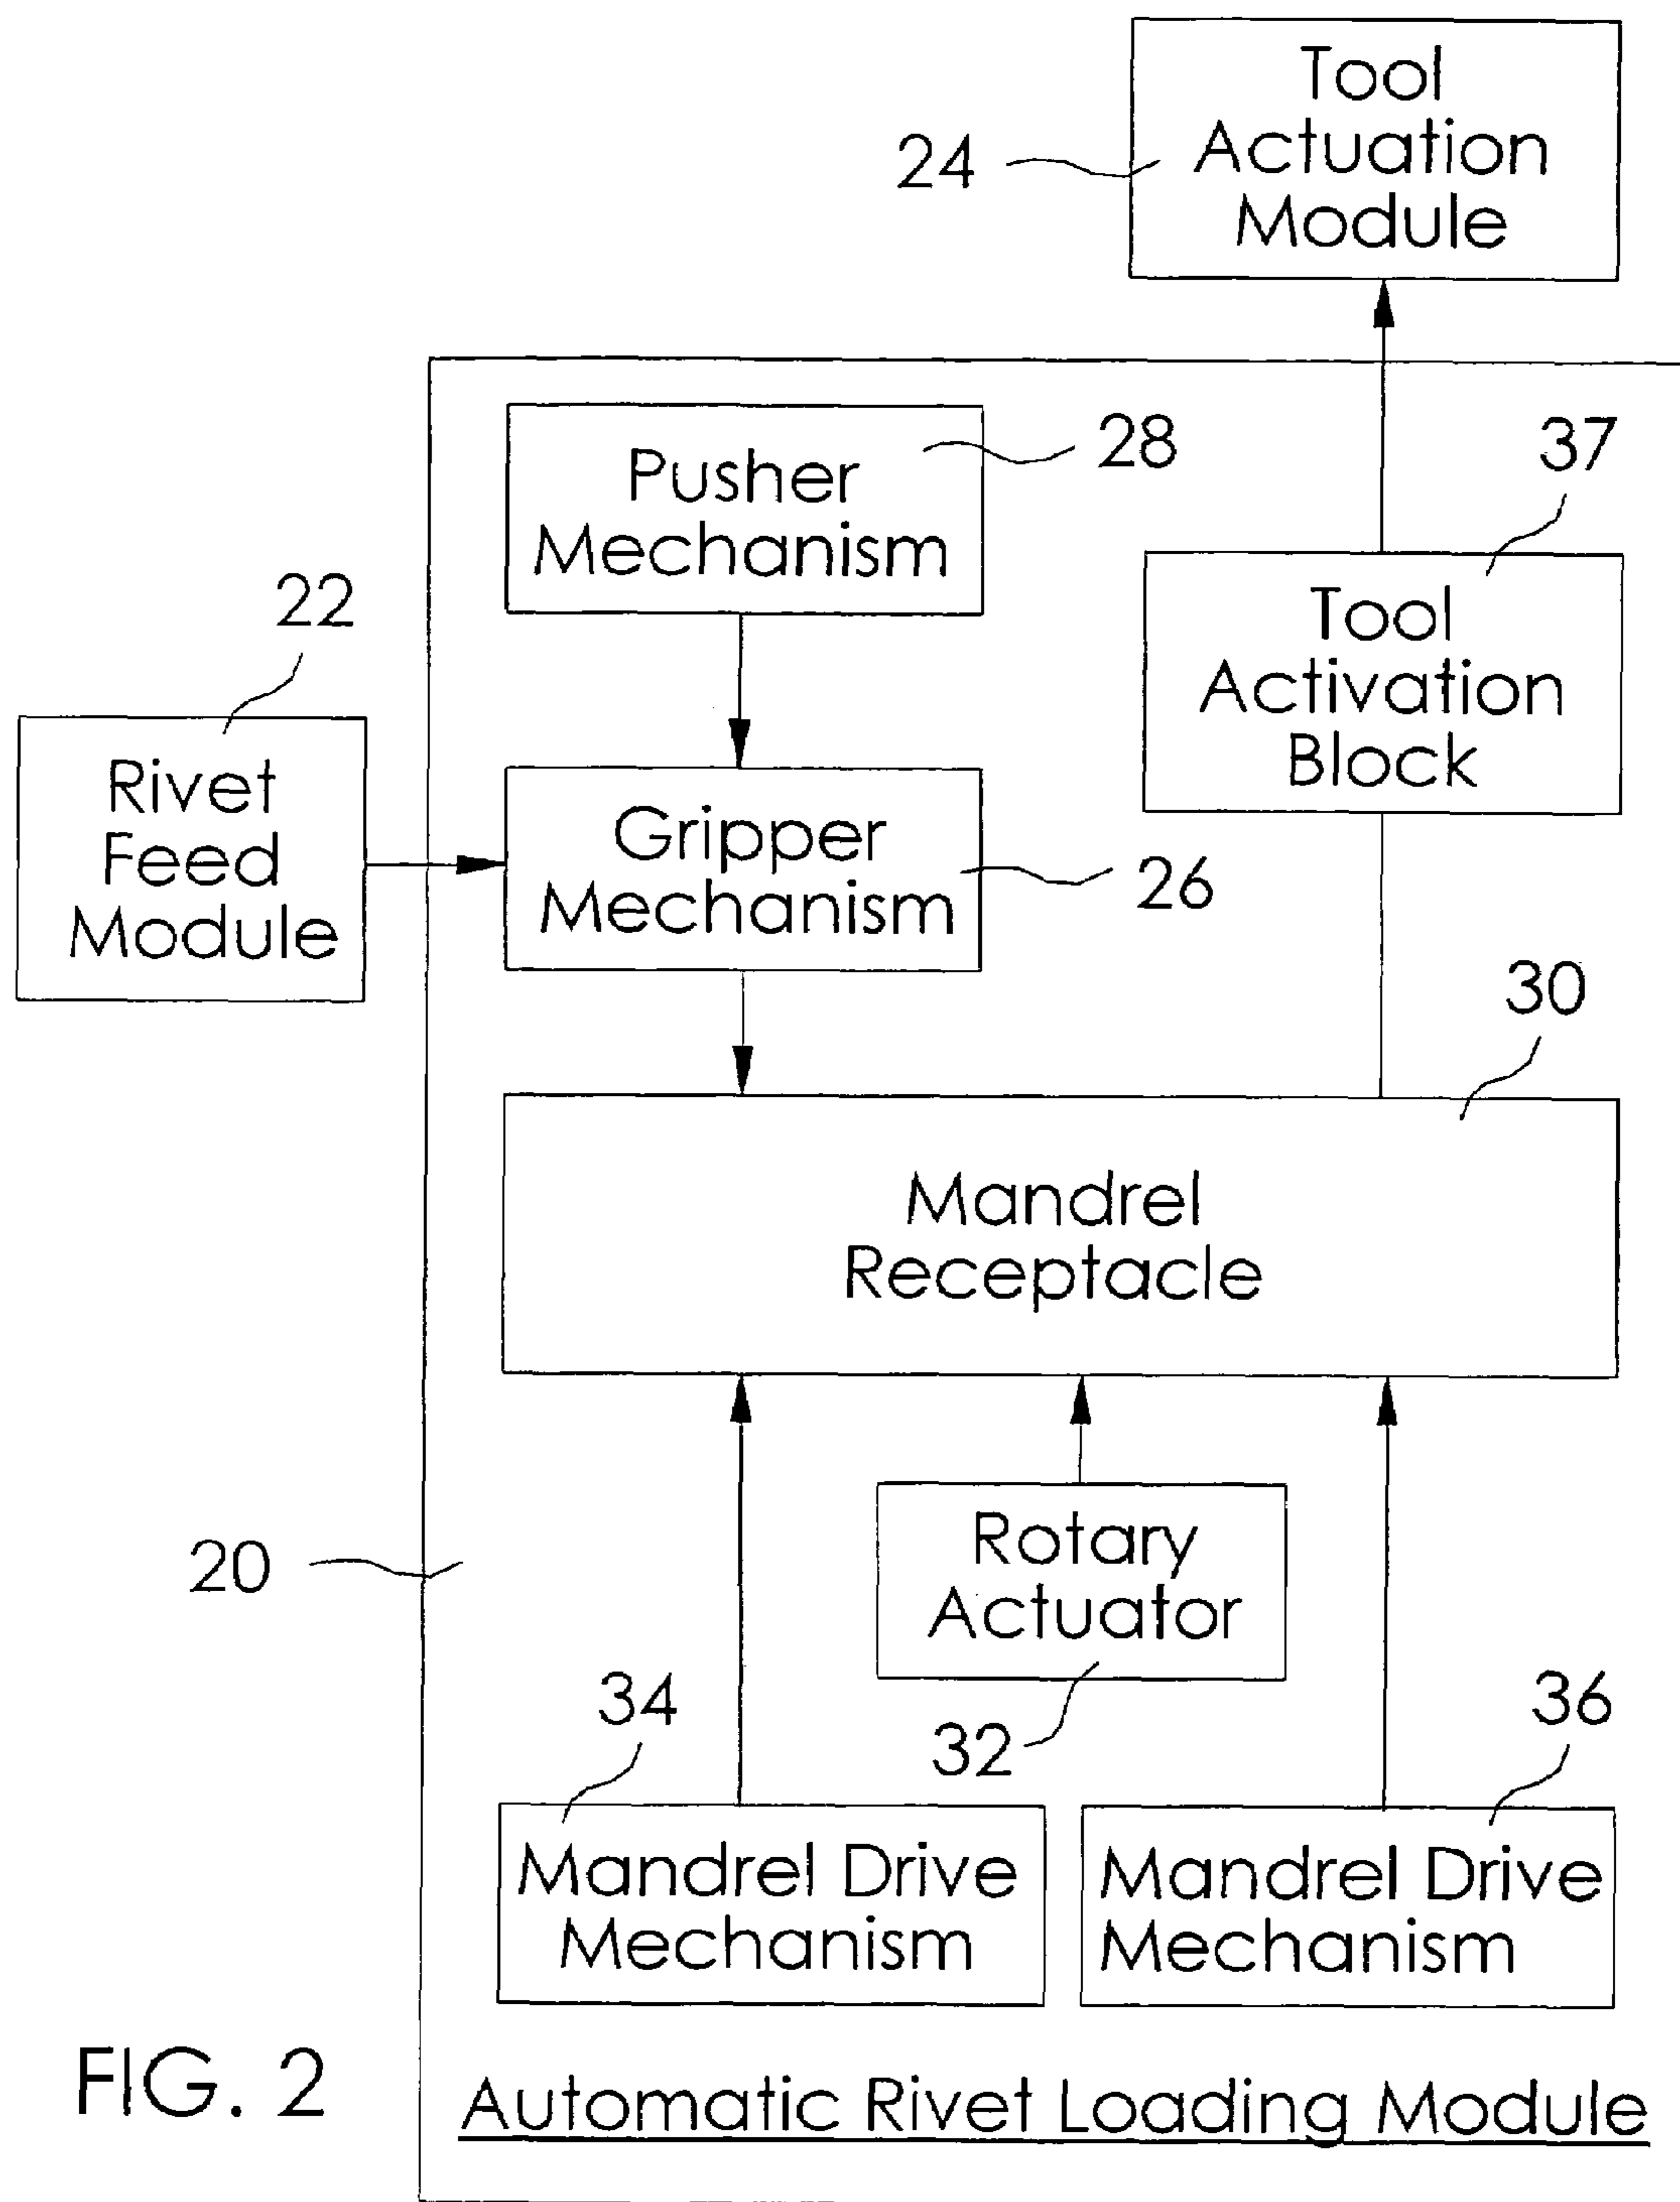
Tool Actuation Module

24

Pusher Mechanism

28

37

22

Tool Activation Block

Rivet Feed Module

Gripper Mechanism

26

30

Mandrel Receptacle

20

Rotary Actuator

34

32

36

Mandrel Drive Mechanism

Mandrel Drive Mechanism

FIG. 2

Automatic Rivet Loading Module